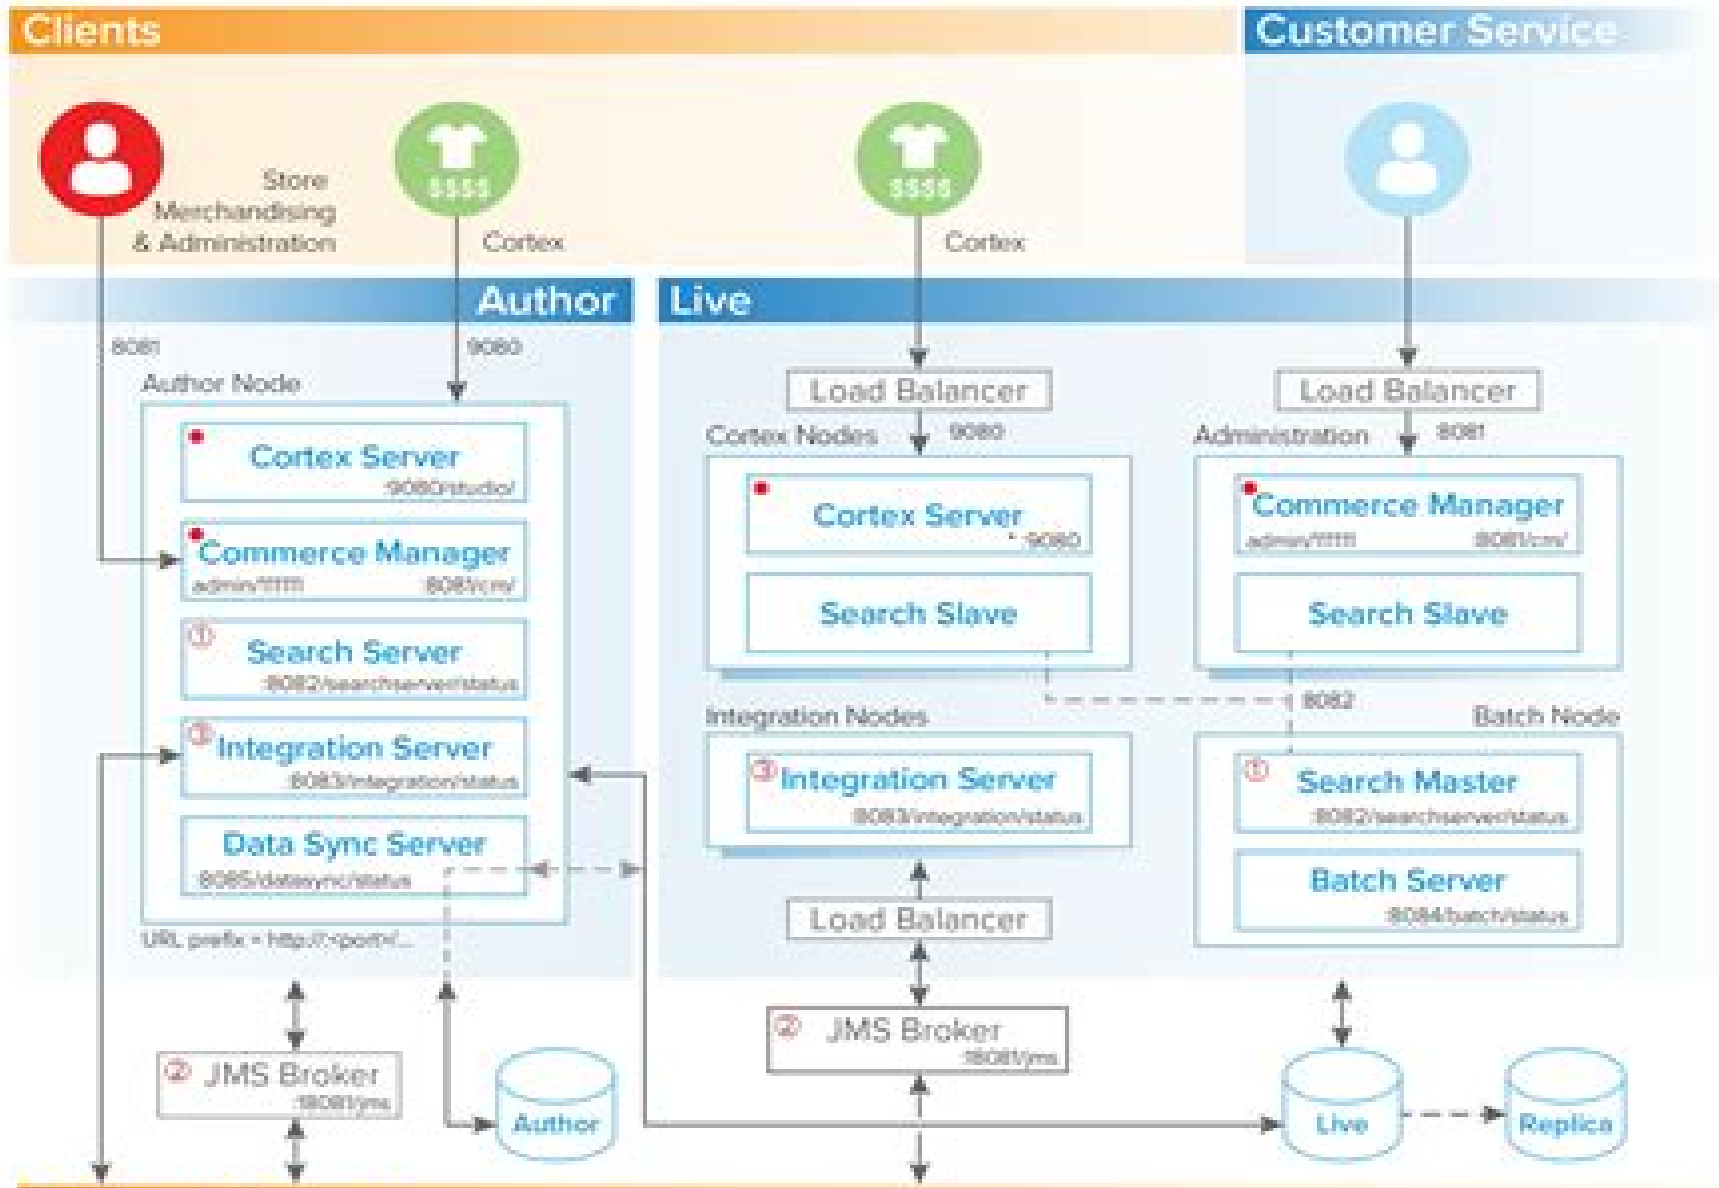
Clients

Customer Service

$$$$

$$$$

Store Merchandising & Administration

Cortex

Cortex

Author

Live

8081

9080

Author Node

Cortex Server
:9080/studio/

Commerce Manager
admin/111111 :8081/cm/

① Search Server
:8082/searchserver/status

③ Integration Server
:8083/integration/status

Data Sync Server
:8085/datasync/status

URL prefix = http://:<port>/...

Load Balancer

Cortex Nodes

9080

Cortex Server
:9080

Search Slave

Load Balancer

Administration

8081

Commerce Manager
admin/111111 :8081/cm/

Search Slave

8082

Integration Nodes

③ Integration Server
:8083/integration/status

Batch Node

① Search Master
:8082/searchserver/status

Batch Server
:8084/batch/status

Load Balancer

② JMS Broker
:8081/jms

② JMS Broker
:8081/jms

Author

Live

Replica